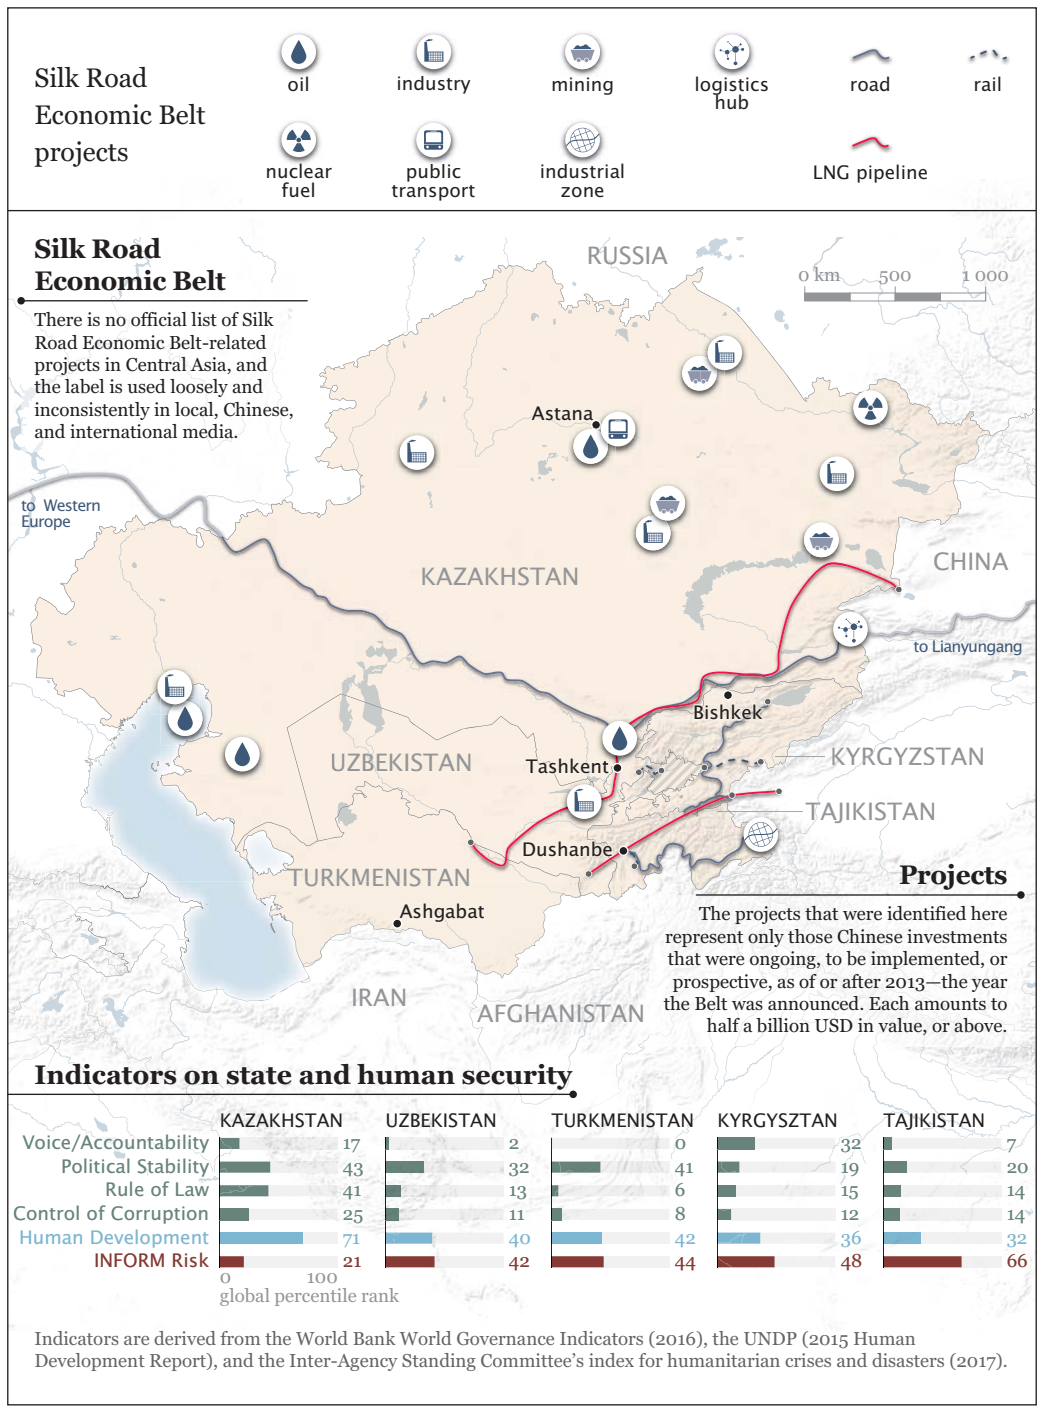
Silk Road Economic Belt projects

oil
industry
mining
logistics hub
road
rail
nuclear fuel
public transport
industrial zone
LNG pipeline

Silk Road Economic Belt

There is no official list of Silk Road Economic Belt-related projects in Central Asia, and the label is used loosely and inconsistently in local, Chinese, and international media.

RUSSIA

0 km 500 1 000

Astana

to Western Europe

KAZAKHSTAN

CHINA

to Lianyungang

Bishkek

UZBEKISTAN

Tashkent

KYRGYZSTAN

TAJIKISTAN

Dushanbe

TURKMENISTAN

Ashgabat

IRAN

AFGHANISTAN

Projects

The projects that were identified here represent only those Chinese investments that were ongoing, to be implemented, or prospective, as of or after 2013—the year the Belt was announced. Each amounts to half a billion USD in value, or above.

Indicators on state and human security

| | KAZAKHSTAN | UZBEKISTAN | TURKMENISTAN | KYRGYSZTAN | TAJIKISTAN |
|---|---|---|---|---|---|
| Voice/Accountability | 17 | 2 | 0 | 32 | 7 |
| Political Stability | 43 | 32 | 41 | 19 | 20 |
| Rule of Law | 41 | 13 | 6 | 15 | 14 |
| Control of Corruption | 25 | 11 | 8 | 12 | 14 |
| Human Development | 71 | 40 | 42 | 36 | 32 |
| INFORM Risk | 21 | 42 | 44 | 48 | 66 |

0 100
global percentile rank

Indicators are derived from the World Bank World Governance Indicators (2016), the UNDP (2015 Human Development Report), and the Inter-Agency Standing Committee's index for humanitarian crises and disasters (2017).